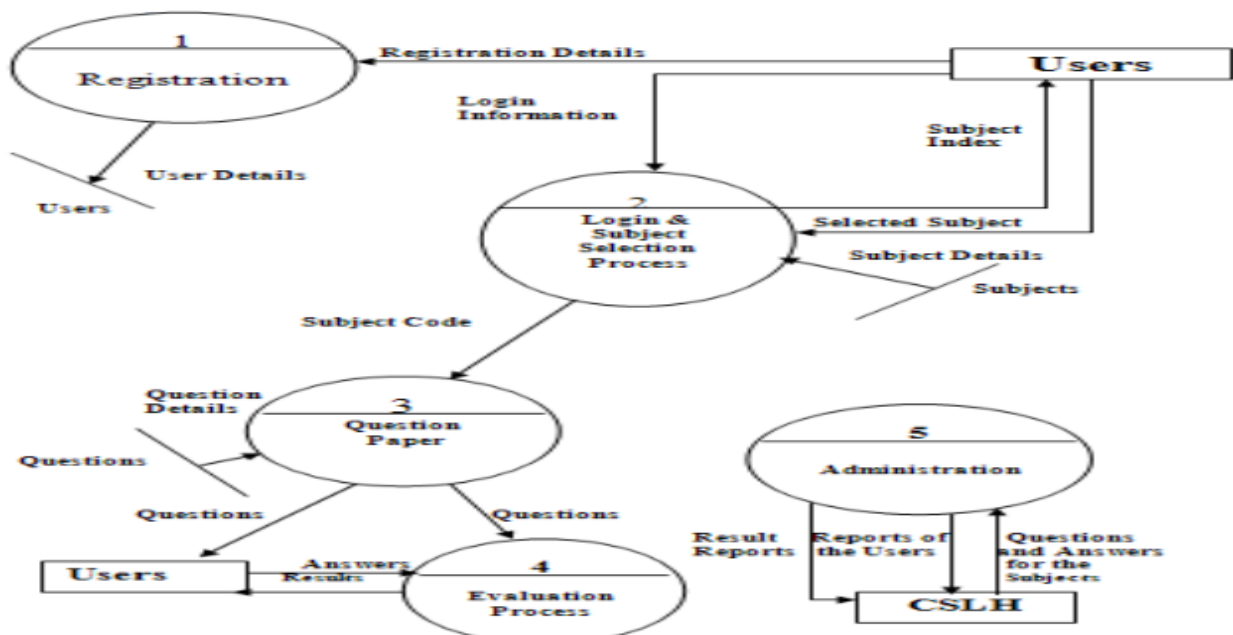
1
Registration

Registration Details

Users

Login Information

Subject Index

User Details

Users

2
Login & Subject Selection Process

Selected Subject

Subject Details

Subjects

Subject Code

Question Details

3
Question Paper

Questions

5
Administration

Questions

Questions

Result Reports

Reports of the Users

Questions and Answers for the Subjects

Users

Answers
Results

4
Evaluation Process

CSLH